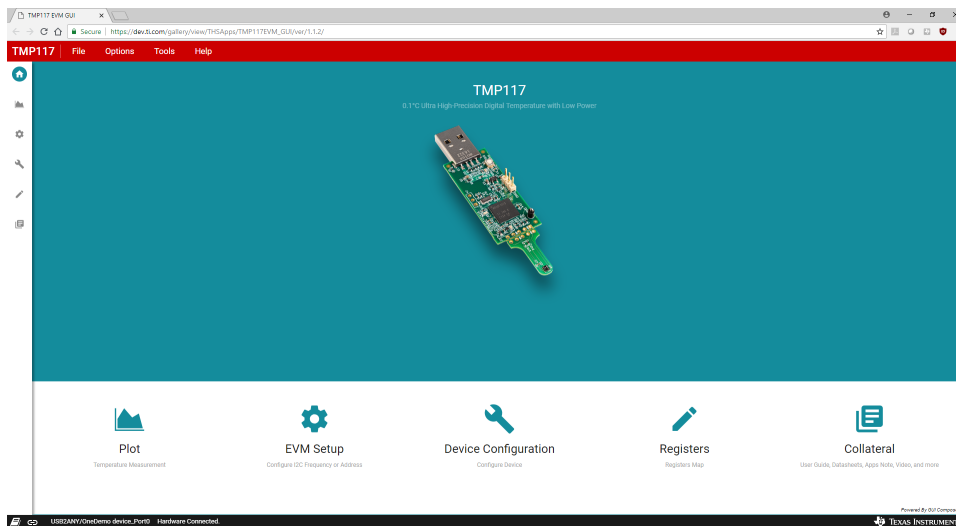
TMP117 EVM GUI ×

Secure | https://dev.ti.com/gallery/view/THSApps/TMP117EVM_GUI/ver/1.1.2/

TMP117 File Options Tools Help

TMP117

0.1°C Ultra High-Precision Digital Temperature with Low Power

Plot
Temperature Measurement

EVM Setup
Configure I2C Frequency or Address

Device Configuration
Configure Device

Registers
Registers Map

Collateral
User Guide, Datasheets, Apps Note, Video, and more

Powered By GUI Compo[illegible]

USB2ANY/OneDemo device_Port0 Hardware Connected.

TEXAS INSTRUMENT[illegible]